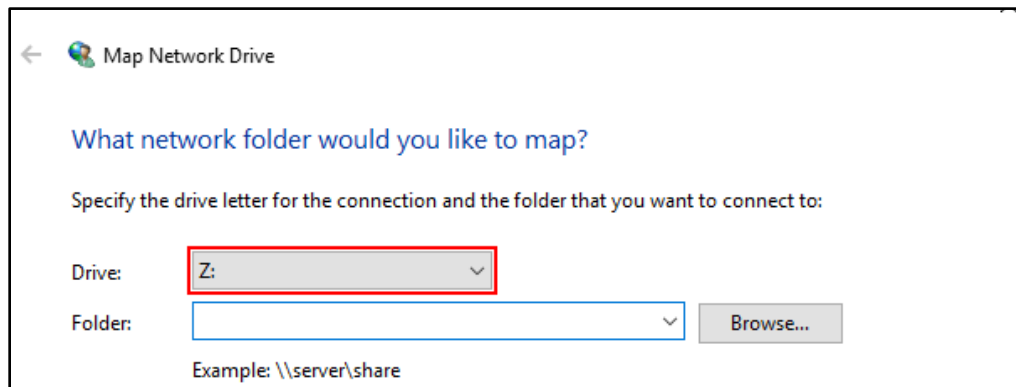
Map Network Drive

What network folder would you like to map?

Specify the drive letter for the connection and the folder that you want to connect to:

Drive: Z:

Folder:

Browse...

Example: \\server\share